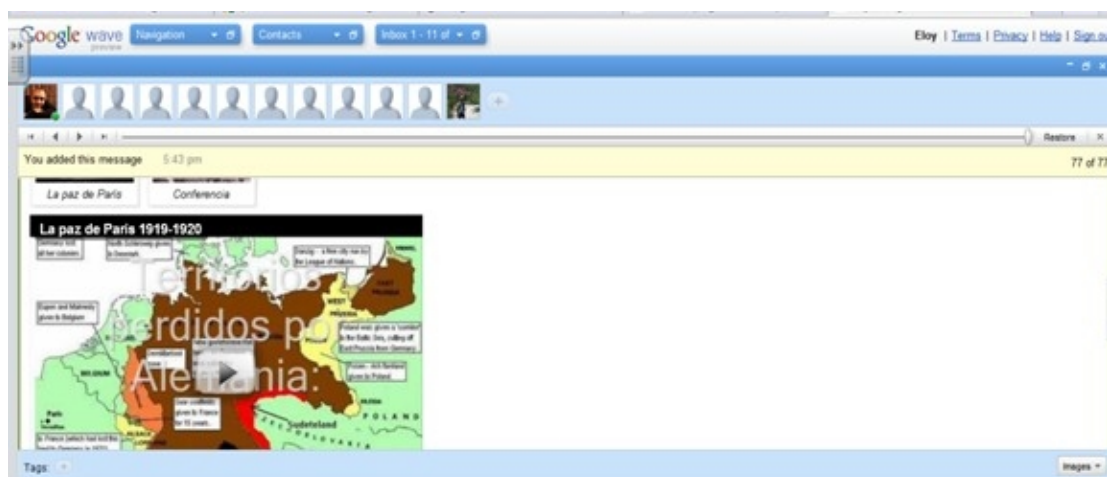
Google wave preview
Navigation
Contacts
Inbox 1 - 11 of
Eloy | Terms | Privacy | Help | Sign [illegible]
Restore
You added this message 5:43 pm
77 of 7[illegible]
La paz de Paris
Conferencia
La paz de Paris 1919-1920
Germany lost all her colonies
North Schleswig given to Denmark
Danzig – a free city run by the League of Nations
EAST PRUSSIA
WEST PRUSSIA
Eupen and Malmedy given to Belgium
Poland was given a 'corridor' to the Baltic Sea, cutting off East Prussia from Germany
Posen – rich farmland given to Poland
BELGIUM
POLAND
Paris
Saar coalfields given to France for 15 years
ALSACE
Sudeteland
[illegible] to France (which had lost the land to Germany in 1871)
Territorios perdidos por Alemania:
Tags:
Images